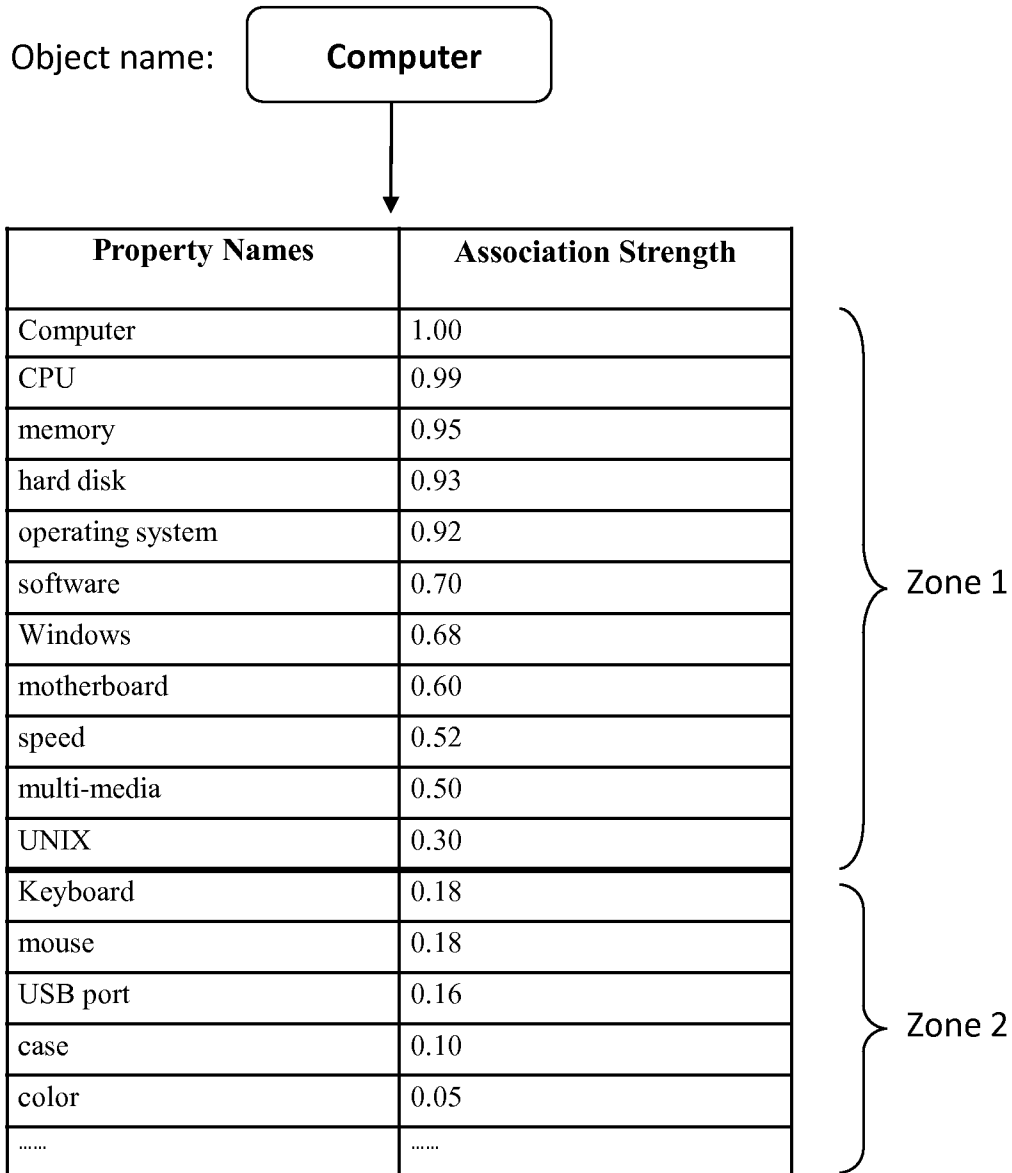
Object name: **Computer**

| Property Names | Association Strength |
|---|---|
| Computer | 1.00 |
| CPU | 0.99 |
| memory | 0.95 |
| hard disk | 0.93 |
| operating system | 0.92 |
| software | 0.70 |
| Windows | 0.68 |
| motherboard | 0.60 |
| speed | 0.52 |
| multi-media | 0.50 |
| UNIX | 0.30 |
| Keyboard | 0.18 |
| mouse | 0.18 |
| USB port | 0.16 |
| case | 0.10 |
| color | 0.05 |
| ...... | ...... |

Zone 1

Zone 2